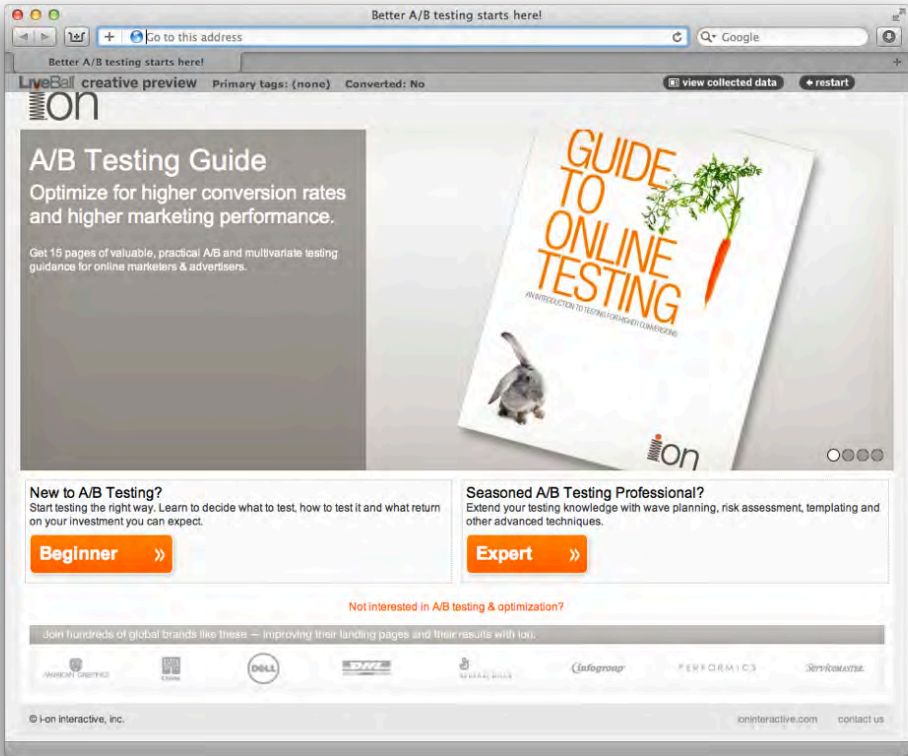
Better A/B testing starts here!

Go to this address

Google

Better A/B testing starts here!

LiveBall creative preview Primary tags: (none) Converted: No

view collected data

restart

ion

A/B Testing Guide

Optimize for higher conversion rates and higher marketing performance.

Get 15 pages of valuable, practical A/B and multivariate testing guidance for online marketers & advertisers.

GUIDE TO ONLINE TESTING

AN INTRODUCTION TO TESTING FOR HIGHER CONVERSIONS

ion

New to A/B Testing?

Start testing the right way. Learn to decide what to test, how to test it and what return on your investment you can expect.

Beginner »

Seasoned A/B Testing Professional?

Extend your testing knowledge with wave planning, risk assessment, templating and other advanced techniques.

Expert »

Not interested in A/B testing & optimization?

Join hundreds of global brands like these — improving their landing pages and their results with ion.

AMERICAN GREETINGS

CISCO

DELL

DHL

GENERAL MILLS

infogroup

PERFORMICS

SERVICEMASTER

© i-on interactive, inc.

ioninteractive.com

contact us